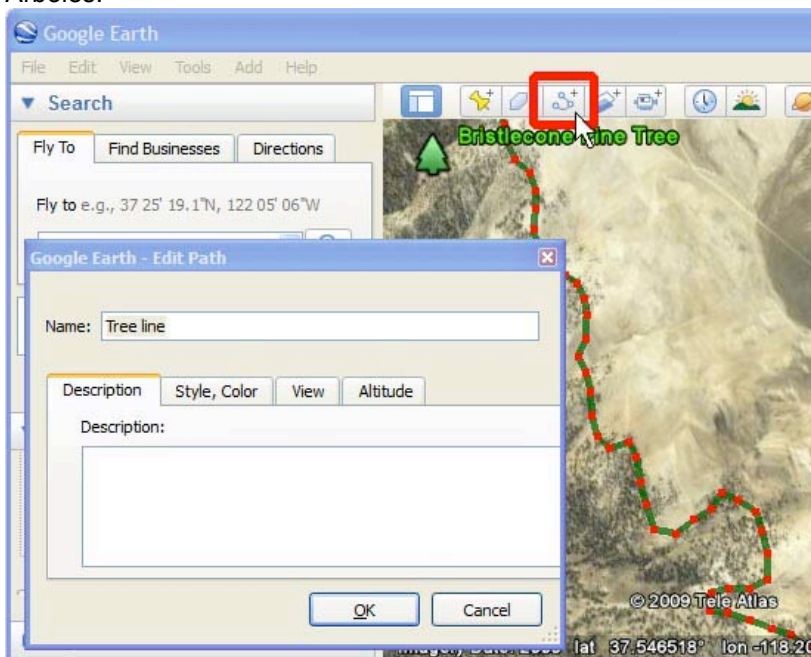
Árboles.

Google Earth

File Edit View Tools Add Help

▼ Search

Fly To | Find Businesses | Directions

Fly to e.g., 37 25' 19.1"N, 122 05' 06"W

Google Earth - Edit Path

Name: Tree line

Description | Style, Color | View | Altitude

Description:

OK | Cancel

Bristlecone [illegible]ine Tree

© 2009 Tele Atlas

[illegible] lat 37.546518° lon -118.20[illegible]